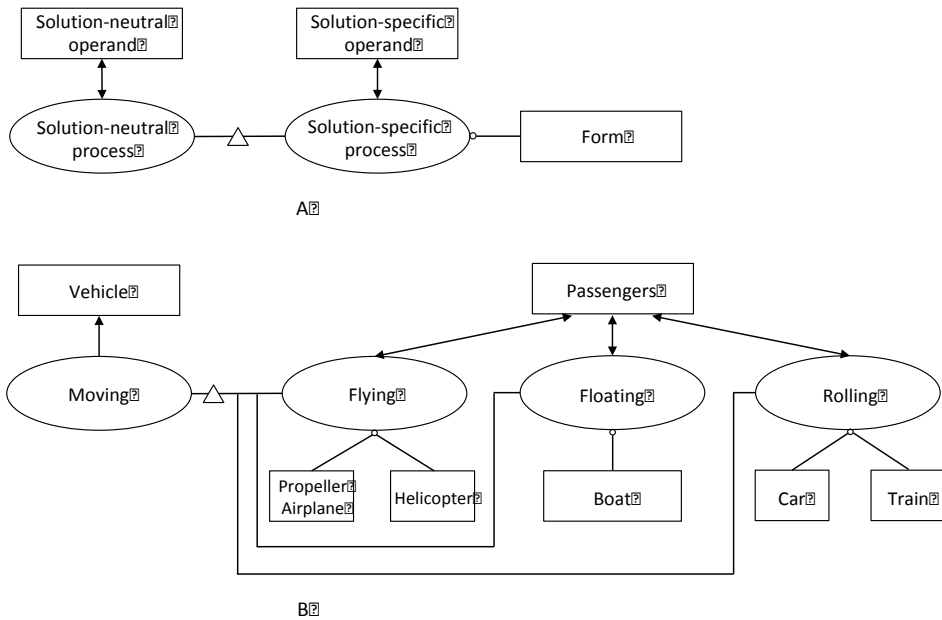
Solution-neutral operand

Solution-specific operand

Solution-neutral process

Solution-specific process

Form

A

Vehicle

Passengers

Moving

Flying

Floating

Rolling

Propeller Airplane

Helicopter

Boat

Car

Train

B